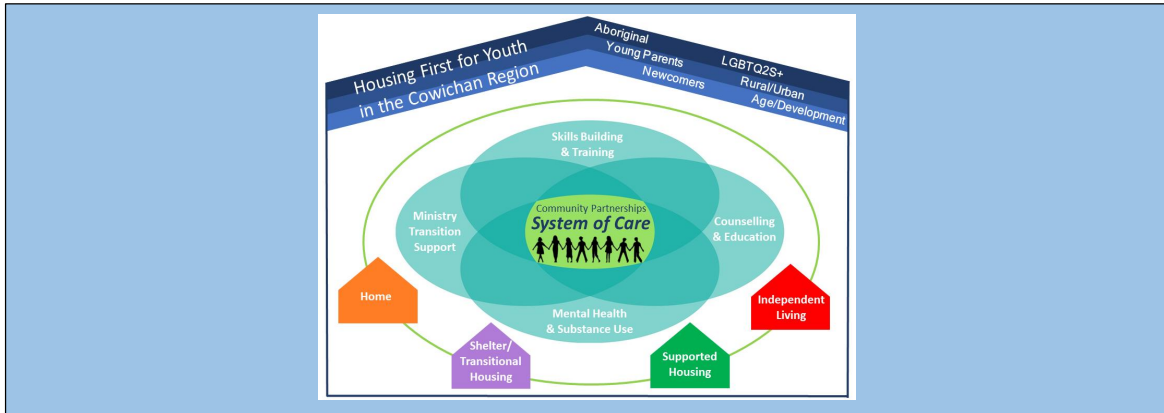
Housing First for Youth in the Cowichan Region

Aboriginal
Young Parents
Newcomers

LGBTQ2S+
Rural/Urban
Age/Development

Skills Building & Training

Ministry Transition Support

Community Partnerships
System of Care

Counselling & Education

Mental Health & Substance Use

Home

Shelter/ Transitional Housing

Supported Housing

Independent Living